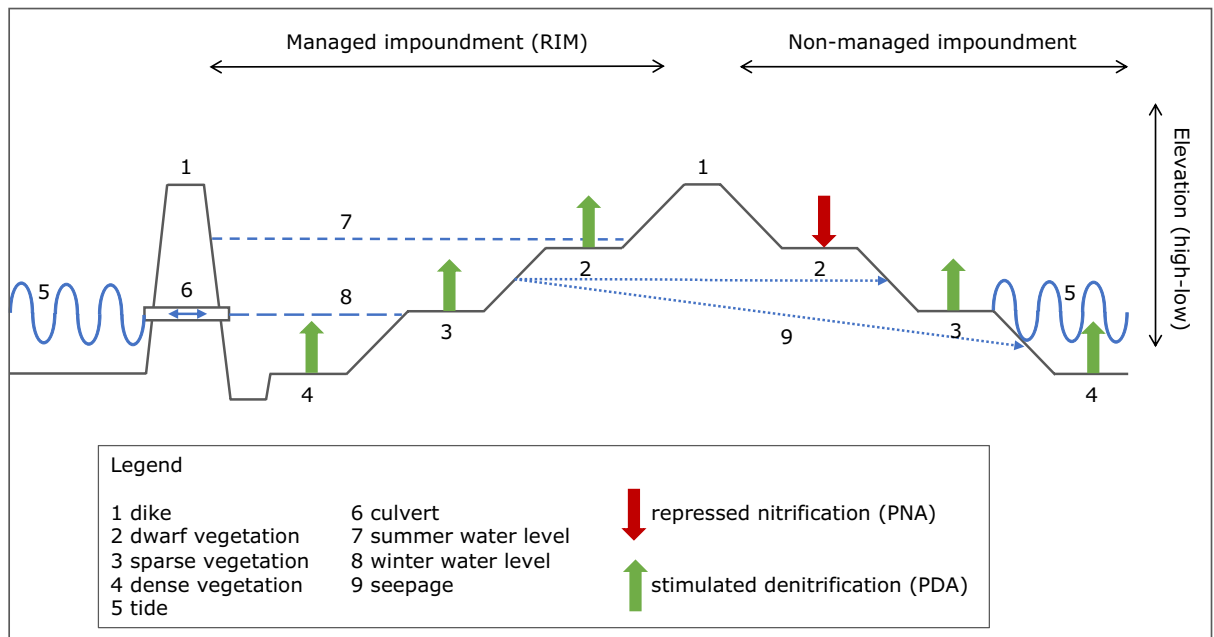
Managed impoundment (RIM)

Non-managed impoundment

Elevation (high-low)

1

1

7

2

2

5

6

8

5

3

3

9

4

4

Legend

1 dike
2 dwarf vegetation
3 sparse vegetation
4 dense vegetation
5 tide

6 culvert
7 summer water level
8 winter water level
9 seepage

repressed nitrification (PNA)

stimulated denitrification (PDA)